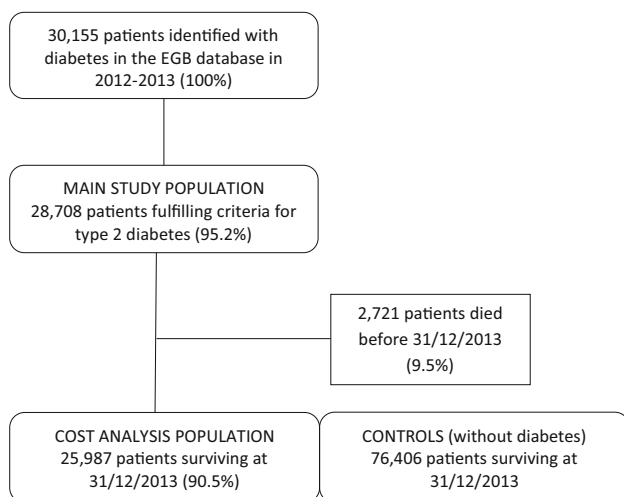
30,155 patients identified with diabetes in the EGB database in 2012-2013 (100%)

MAIN STUDY POPULATION
28,708 patients fulfilling criteria for type 2 diabetes (95.2%)

2,721 patients died before 31/12/2013 (9.5%)

COST ANALYSIS POPULATION
25,987 patients surviving at 31/12/2013 (90.5%)

CONTROLS (without diabetes)
76,406 patients surviving at 31/12/2013